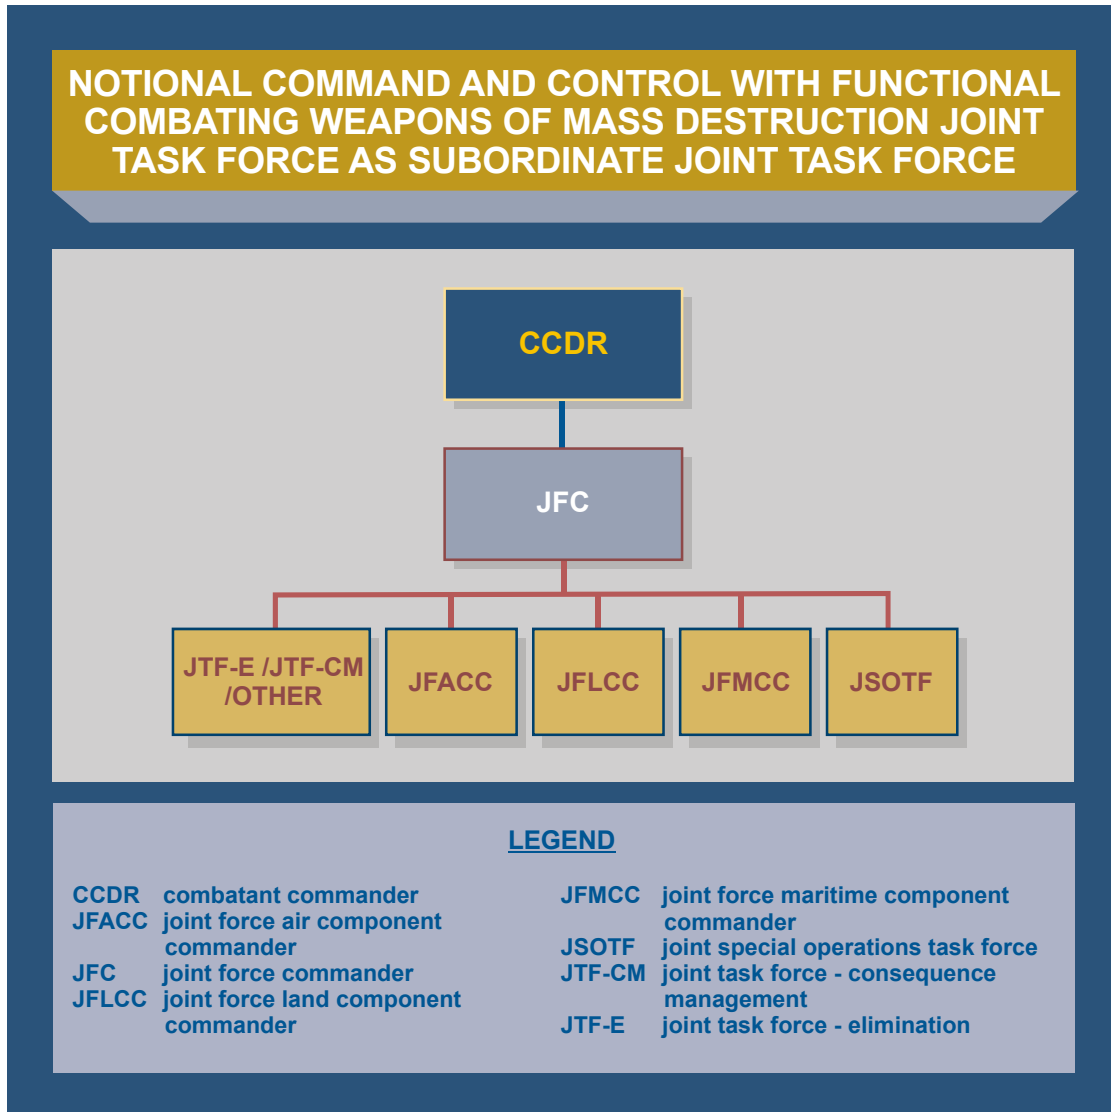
NOTIONAL COMMAND AND CONTROL WITH FUNCTIONAL COMBATING WEAPONS OF MASS DESTRUCTION JOINT TASK FORCE AS SUBORDINATE JOINT TASK FORCE

CCDR

JFC

JTF-E /JTF-CM /OTHER

JFACC

JFLCC

JFMCC

JSOTF

LEGEND

CCDR combatant commander
JFACC joint force air component commander
JFC joint force commander
JFLCC joint force land component commander

JFMCC joint force maritime component commander
JSOTF joint special operations task force
JTF-CM joint task force - consequence management
JTF-E joint task force - elimination